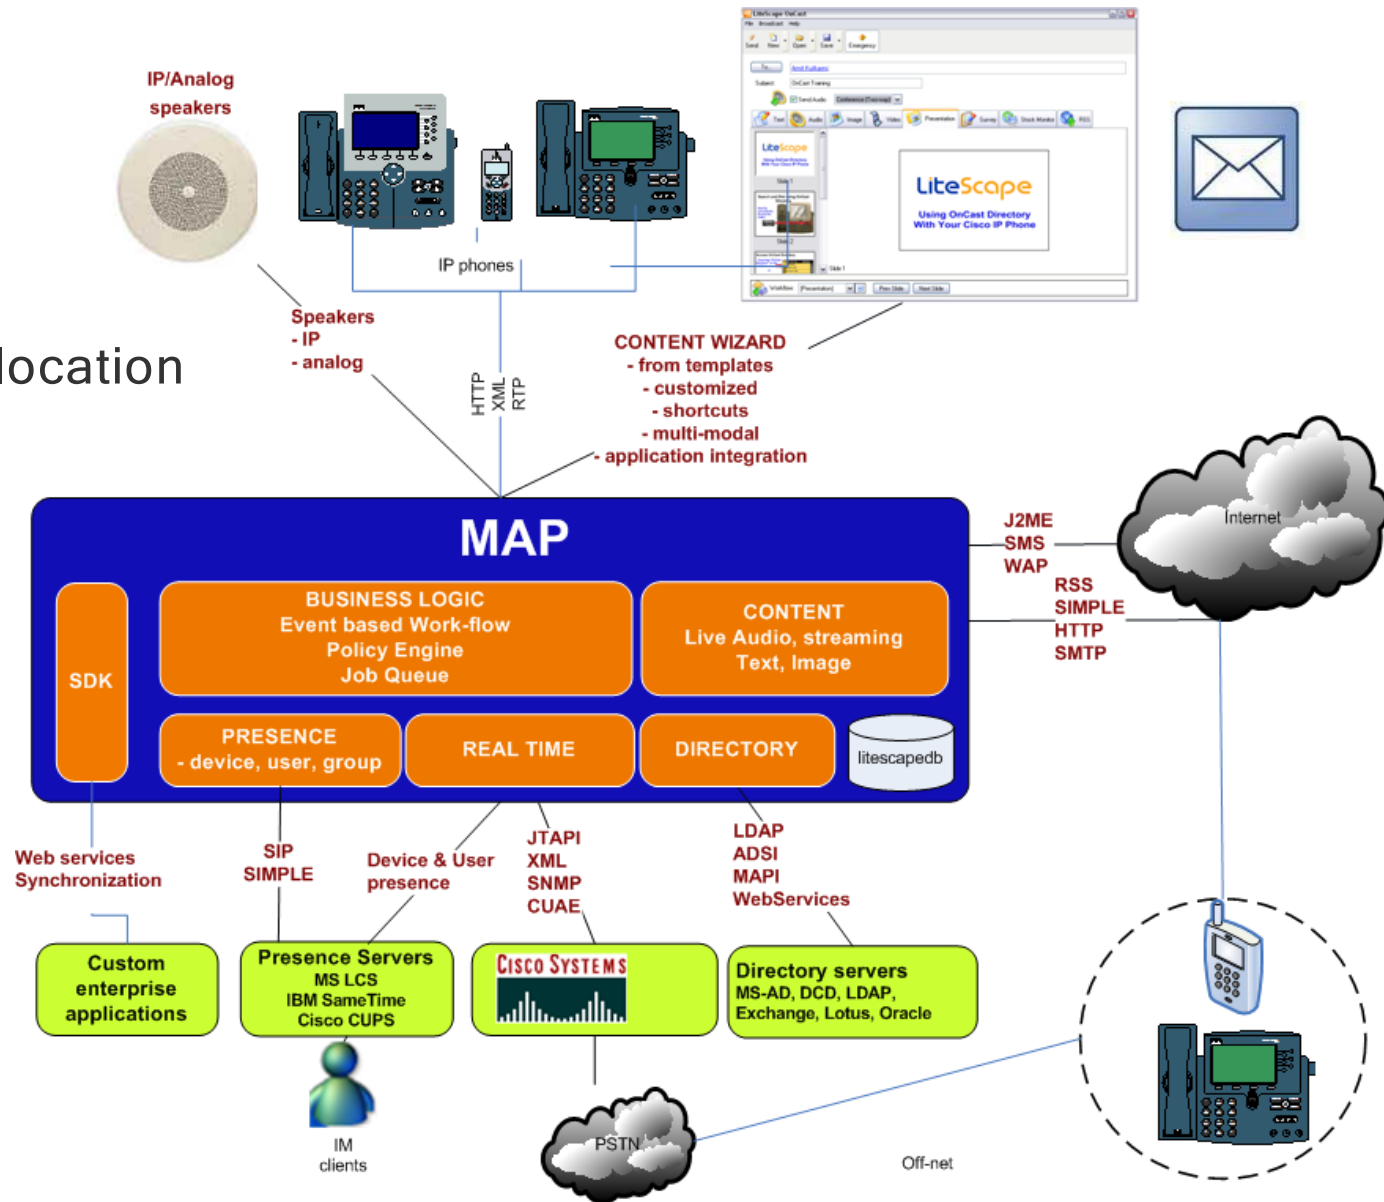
IP/Analog speakers

IP phones

LiteScape OnCast

LiteScape

Using OnCast Directory With Your Cisco IP Phone

location

Speakers
- IP
- analog

HTTP
XML
RTP

CONTENT WIZARD
- from templates
- customized
- shortcuts
- multi-modal
- application integration

Internet

MAP

J2ME
SMS
WAP

RSS
SIMPLE
HTTP
SMTP

SDK

BUSINESS LOGIC
Event based Work-flow
Policy Engine
Job Queue

CONTENT
Live Audio, streaming
Text, Image

PRESENCE
- device, user, group

REAL TIME

DIRECTORY

litescapedb

Web services
Synchronization

SIP
SIMPLE

Device & User presence

JTAPI
XML
SNMP
CUAE

LDAP
ADSI
MAPI
WebServices

Custom enterprise applications

Presence Servers
MS LCS
IBM SameTime
Cisco CUPS

CISCO SYSTEMS

Directory servers
MS-AD, DCD, LDAP,
Exchange, Lotus, Oracle

IM clients

PSTN

Off-net